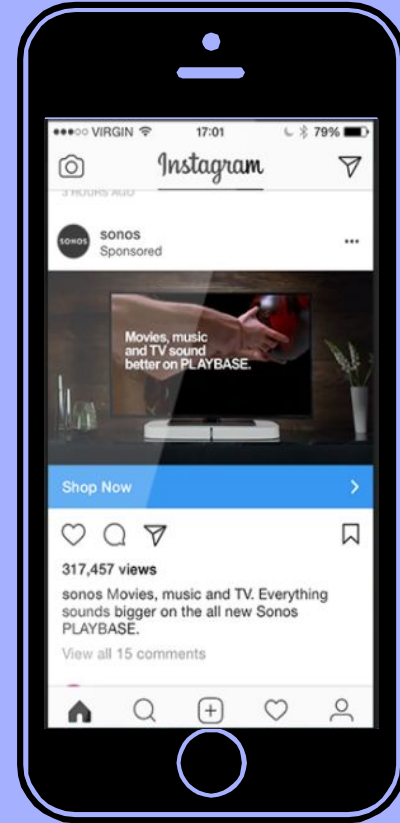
●●●○○ VIRGIN 17:01 79%

Instagram

3 HOURS AGO

SONOS

sonos
Sponsored

...

Movies, music and TV sound better on PLAYBASE.

Shop Now

317,457 views

sonos Movies, music and TV. Everything sounds bigger on the all new Sonos PLAYBASE.

View all 15 comments